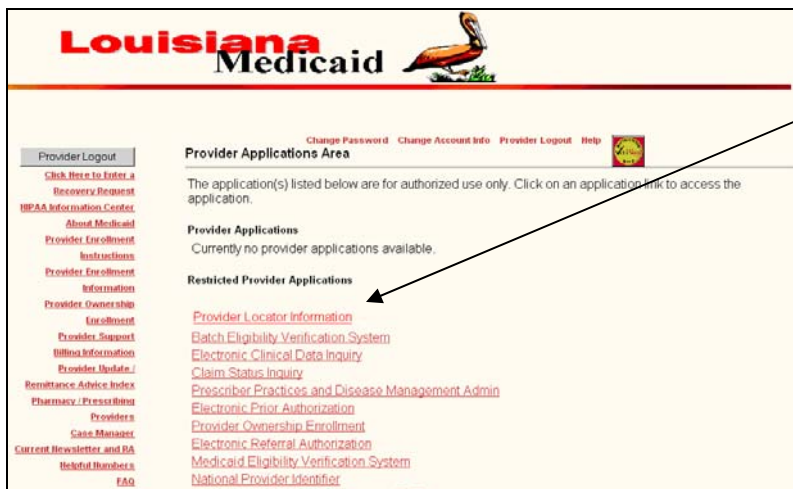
Louisiana Medicaid

Provider Logout
Click Here to Enter a Recovery Request
HIPAA Information Center
About Medicaid
Provider Enrollment Instructions
Provider Enrollment Information
Provider Ownership Enrollment
Provider Support
Billing Information
Provider Update / Remittance Advice Index
Pharmacy / Prescribing Providers
Case Manager
Current Newsletter and RA
Helpful Numbers
FAQ

Change Password Change Account Info Provider Logout Help

Provider Applications Area

The application(s) listed below are for authorized use only. Click on an application link to access the application.

Provider Applications
Currently no provider applications available.

Restricted Provider Applications

Provider Locator Information
Batch Eligibility Verification System
Electronic Clinical Data Inquiry
Claim Status Inquiry
Prescriber Practices and Disease Management Admin
Electronic Prior Authorization
Provider Ownership Enrollment
Electronic Referral Authorization
Medicaid Eligibility Verification System
National Provider Identifier